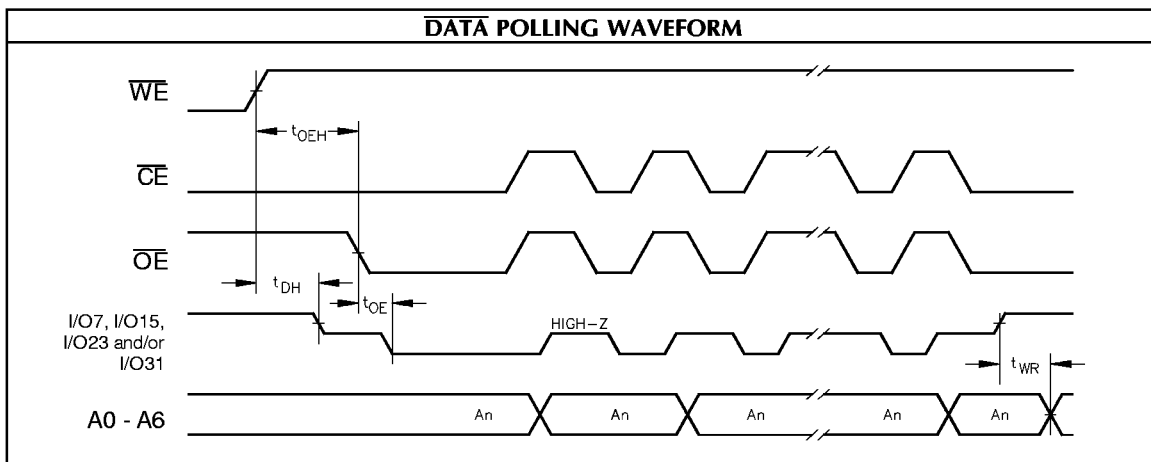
$\overline{\text{DATA}}$ POLLING WAVEFORM

$\overline{\text{WE}}$

$t_{OEH}$

$\overline{\text{CE}}$

$\overline{\text{OE}}$

$t_{DH}$

$t_{OE}$

I/O7, I/O15, I/O23 and/or I/O31

HIGH−Z

$t_{WR}$

A0 - A6

An

An

An

An

An